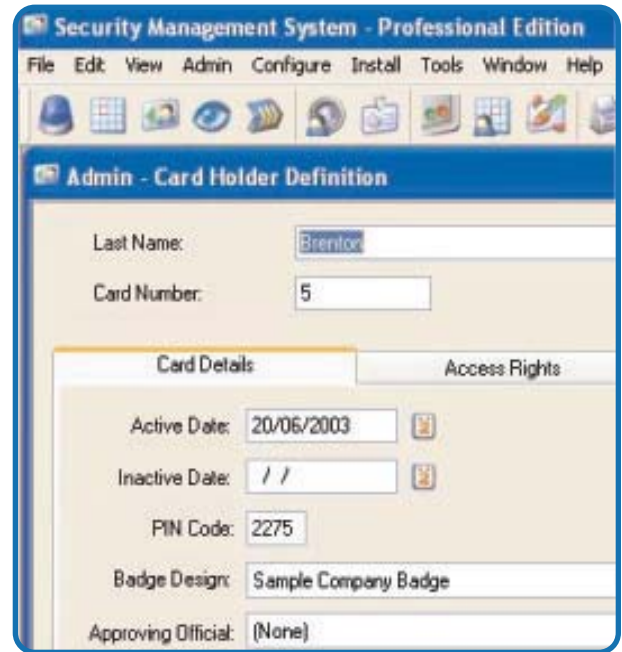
Security Management System - Professional Edition

File Edit View Admin Configure Install Tools Window Help

Admin - Card Holder Definition

Last Name: Brenton

Card Number: 5

Card Details

Access Rights

Active Date: 20/06/2003

Inactive Date: / /

PIN Code: 2275

Badge Design: Sample Company Badge

Approving Official: (None)